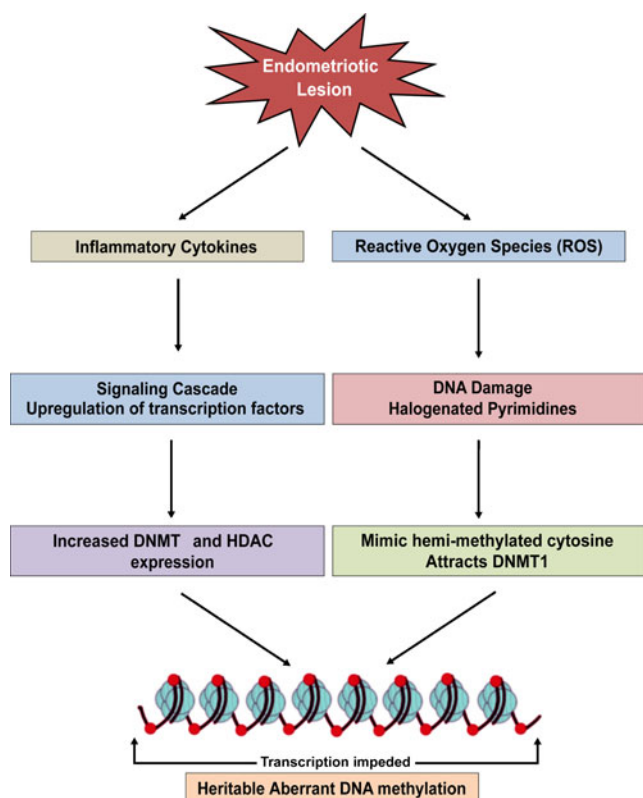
Endometriotic Lesion

Inflammatory Cytokines

Reactive Oxygen Species (ROS)

Signaling Cascade
Upregulation of transcription factors

DNA Damage
Halogenated Pyrimidines

Increased DNMT and HDAC expression

Mimic hemi-methylated cytosine
Attracts DNMT1

Transcription impeded

Heritable Aberrant DNA methylation